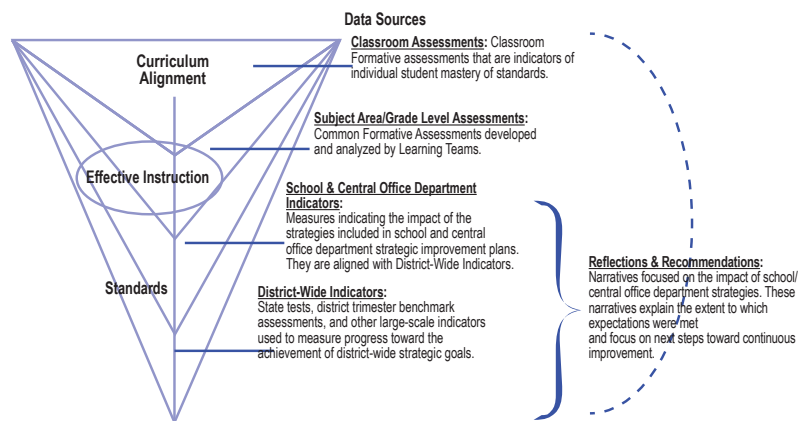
Curriculum Alignment

Effective Instruction

Standards

Data Sources

Classroom Assessments: Classroom Formative assessments that are indicators of individual student mastery of standards.

Subject Area/Grade Level Assessments: Common Formative Assessments developed and analyzed by Learning Teams.

School & Central Office Department Indicators: Measures indicating the impact of the strategies included in school and central office department strategic improvement plans. They are aligned with District-Wide Indicators.

District-Wide Indicators: State tests, district trimester benchmark assessments, and other large-scale indicators used to measure progress toward the achievement of district-wide strategic goals.

Reflections & Recommendations: Narratives focused on the impact of school/ central office department strategies. These narratives explain the extent to which expectations were met and focus on next steps toward continuous improvement.